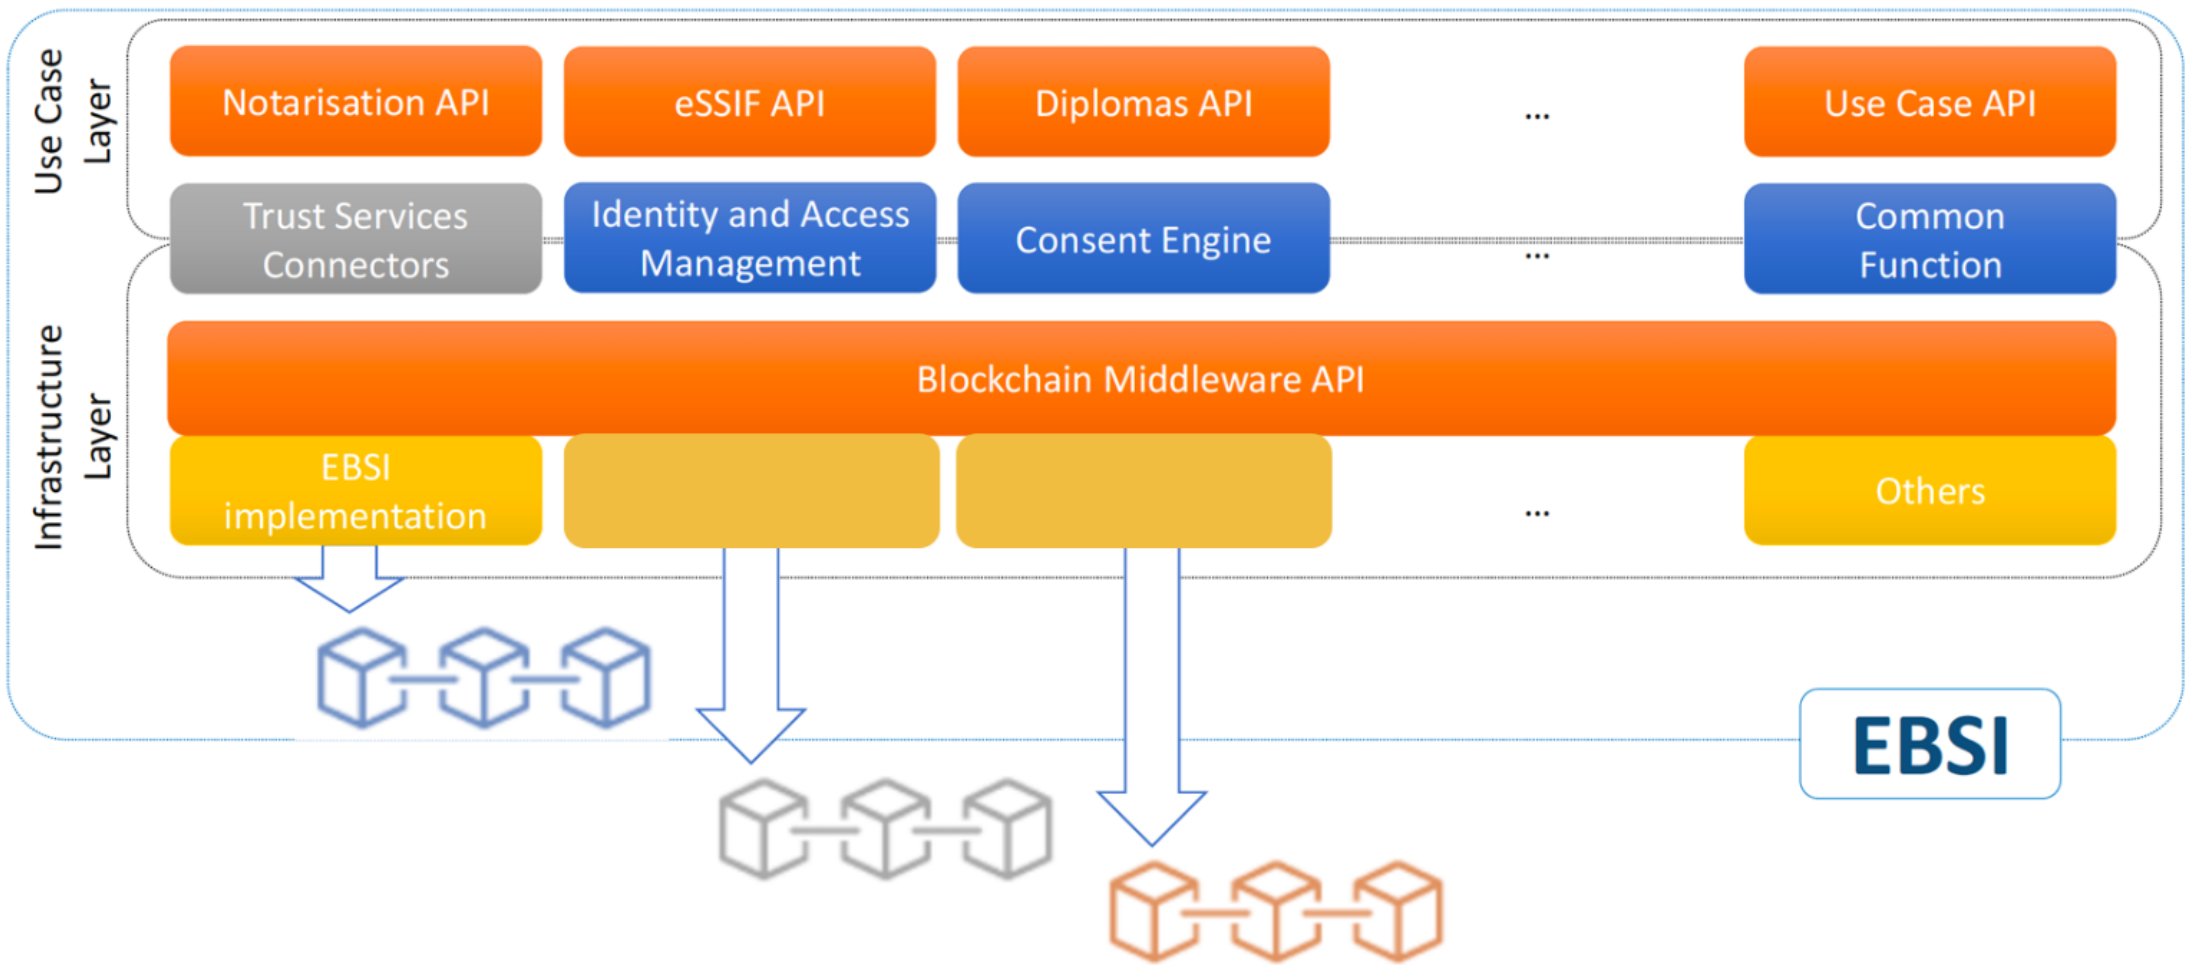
Use Case Layer

Notarisation API

eSSIF API

Diplomas API

...

Use Case API

Trust Services Connectors

Identity and Access Management

Consent Engine

...

Common Function

Infrastructure Layer

Blockchain Middleware API

EBSI implementation

...

Others

EBSI